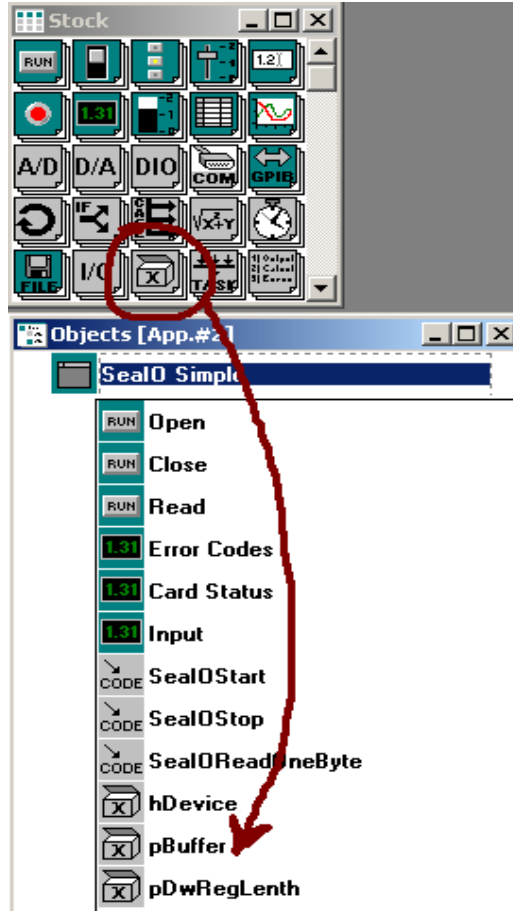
Stock

RUN
1.2
1.31
A/D
D/A
DIO
COM
GPIB
IF
$\sqrt{x+y}$
FILE
I/O
X
TASK

Objects [App.#2]

SealO Simple

RUN Open
RUN Close
RUN Read
1.31 Error Codes
1.31 Card Status
1.31 Input
CODE SealOStart
CODE SealOStop
CODE SealOReadOneByte
X hDevice
X pBuffer
X pDwRegLenth